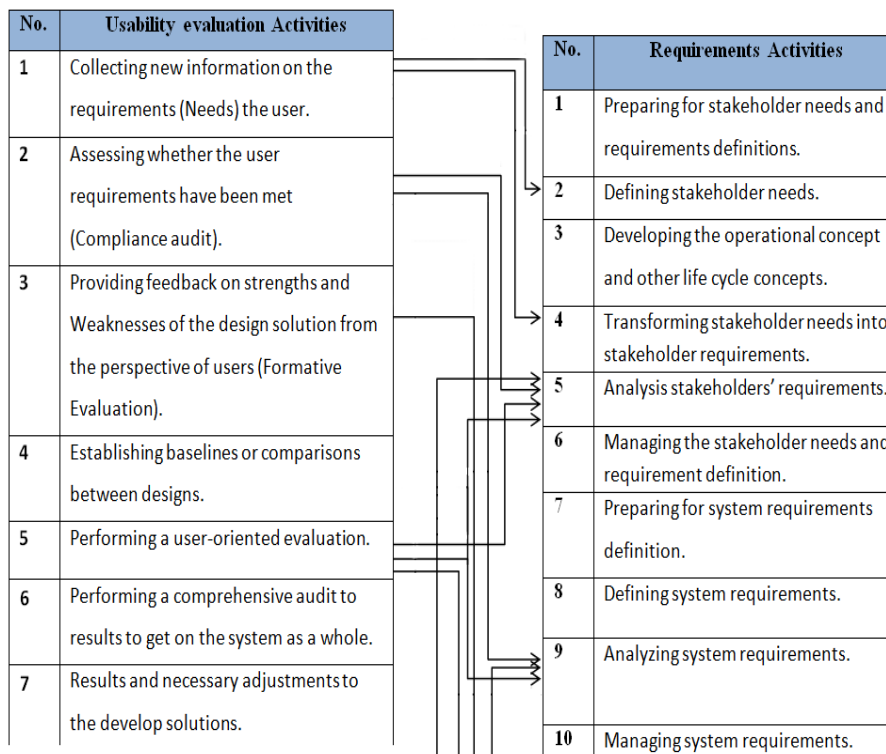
| No. | Usability evaluation Activities |
|---|---|
| 1 | Collecting new information on the requirements (Needs) the user. |
| 2 | Assessing whether the user requirements have been met (Compliance audit). |
| 3 | Providing feedback on strengths and Weaknesses of the design solution from the perspective of users (Formative Evaluation). |
| 4 | Establishing baselines or comparisons between designs. |
| 5 | Performing a user-oriented evaluation. |
| 6 | Performing a comprehensive audit to results to get on the system as a whole. |
| 7 | Results and necessary adjustments to the develop solutions. |

| No. | Requirements Activities |
|---|---|
| 1 | Preparing for stakeholder needs and requirements definitions. |
| 2 | Defining stakeholder needs. |
| 3 | Developing the operational concept and other life cycle concepts. |
| 4 | Transforming stakeholder needs into stakeholder requirements. |
| 5 | Analysis stakeholders' requirements. |
| 6 | Managing the stakeholder needs and requirement definition. |
| 7 | Preparing for system requirements definition. |
| 8 | Defining system requirements. |
| 9 | Analyzing system requirements. |
| 10 | Managing system requirements. |